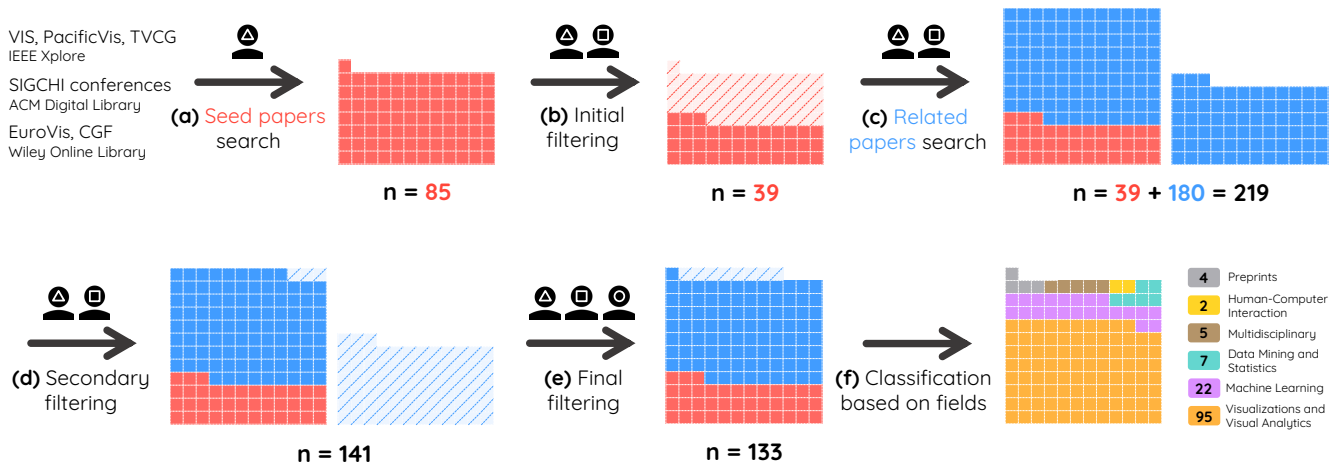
VIS, PacificVis, TVCG
IEEE Xplore

SIGCHI conferences
ACM Digital Library

EuroVis, CGF
Wiley Online Library

(a) Seed papers search

n = 85

(b) Initial filtering

n = 39

(c) Related papers search

n = 39 + 180 = 219

(d) Secondary filtering

n = 141

(e) Final filtering

n = 133

(f) Classification based on fields

4 Preprints
2 Human-Computer Interaction
5 Multidisciplinary
7 Data Mining and Statistics
22 Machine Learning
95 Visualizations and Visual Analytics